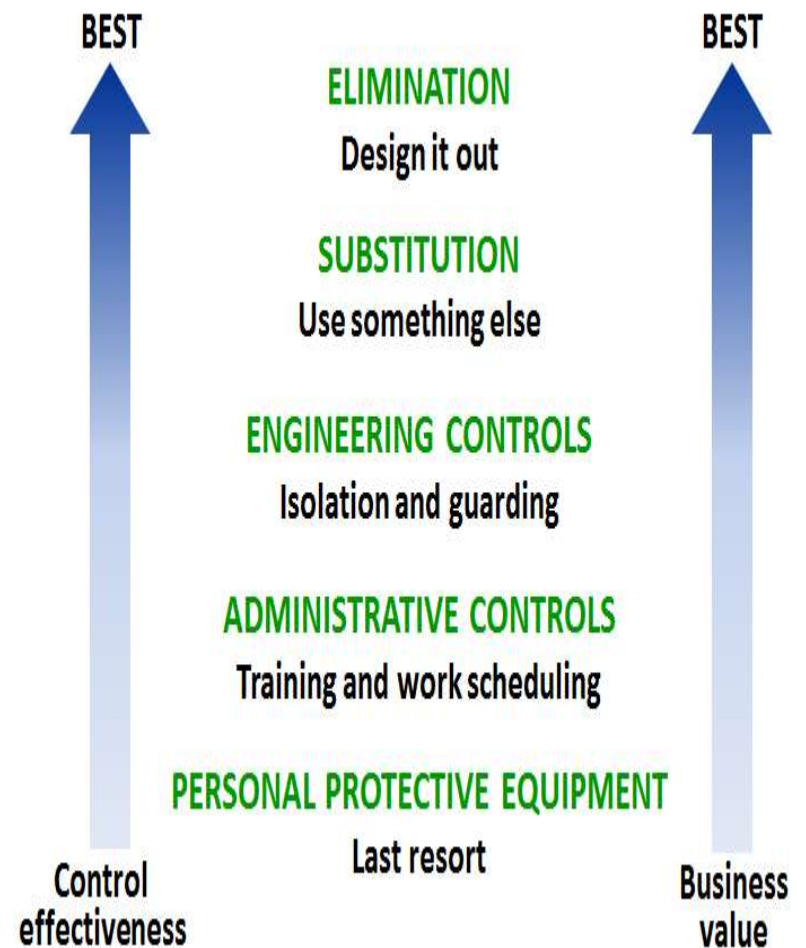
BEST

BEST

ELIMINATION
Design it out

SUBSTITUTION
Use something else

ENGINEERING CONTROLS
Isolation and guarding

ADMINISTRATIVE CONTROLS
Training and work scheduling

PERSONAL PROTECTIVE EQUIPMENT
Last resort

Control effectiveness

Business value